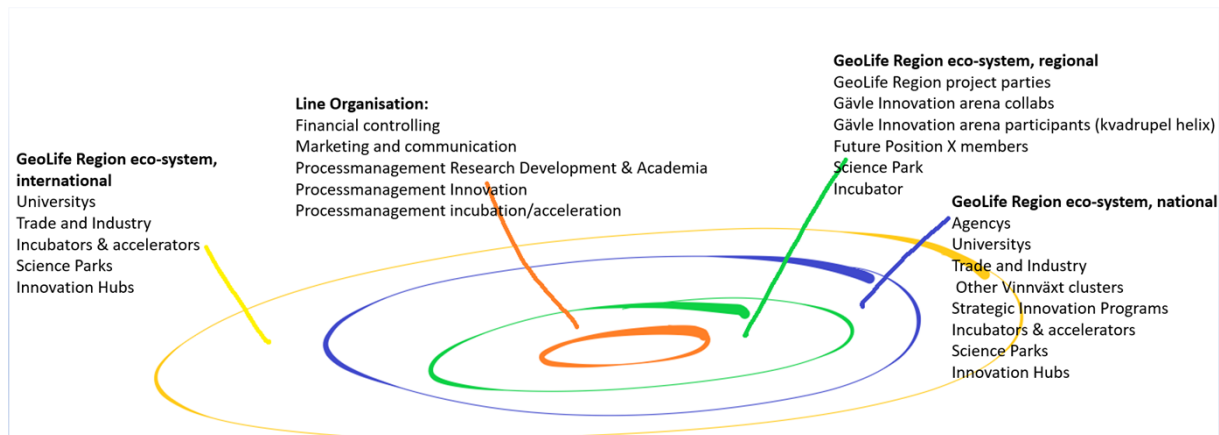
**GeoLife Region eco-system, international**
Universitys
Trade and Industry
Incubators & accelerators
Science Parks
Innovation Hubs

**Line Organisation:**
Financial controlling
Marketing and communication
Processmanagement Research Development & Academia
Processmanagement Innovation
Processmanagement incubation/acceleration

**GeoLife Region eco-system, regional**
GeoLife Region project parties
Gävle Innovation arena collabs
Gävle Innovation arena participants (kvadrupel helix)
Future Position X members
Science Park
Incubator

**GeoLife Region eco-system, national**
Agencys
Universitys
Trade and Industry
Other Vinnväxt clusters
Strategic Innovation Programs
Incubators & accelerators
Science Parks
Innovation Hubs